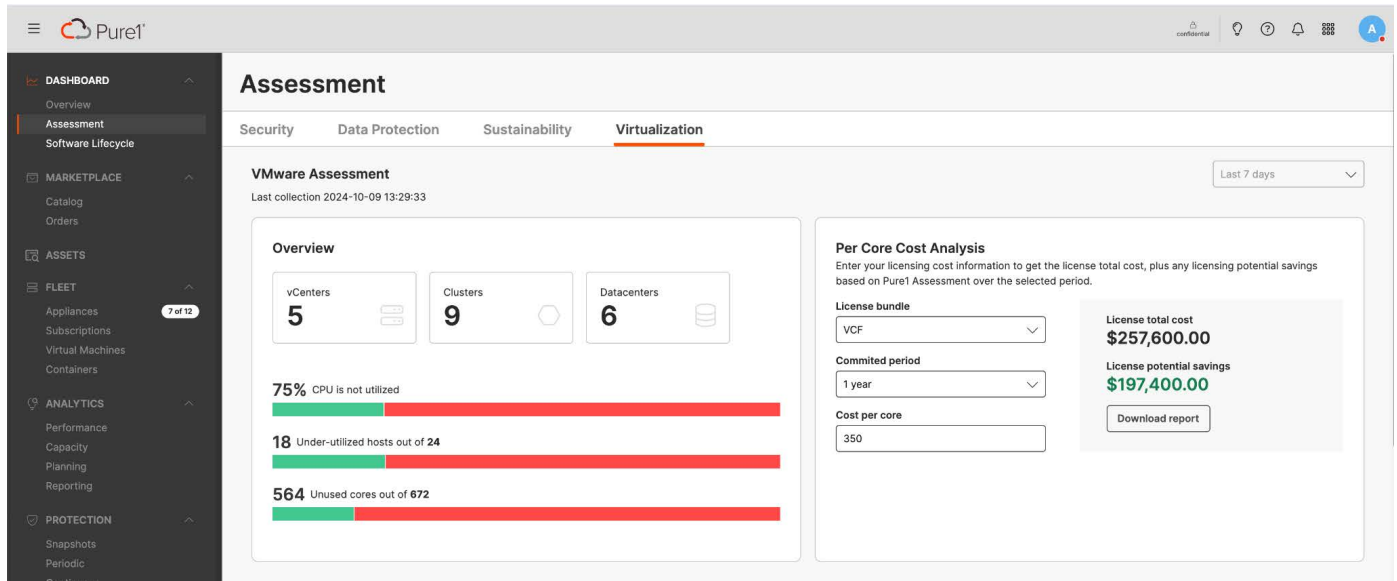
Pure1

confidential

A

DASHBOARD
Overview
Assessment
Software Lifecycle

MARKETPLACE
Catalog
Orders

ASSETS

FLEET
Appliances 7 of 12
Subscriptions
Virtual Machines
Containers

ANALYTICS
Performance
Capacity
Planning
Reporting

PROTECTION
Snapshots
Periodic
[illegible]

Assessment

Security Data Protection Sustainability Virtualization

VMware Assessment
Last collection 2024-10-09 13:29:33

Last 7 days

Overview

vCenters
5

Clusters
9

Datacenters
6

75% CPU is not utilized

18 Under-utilized hosts out of 24

564 Unused cores out of 672

Per Core Cost Analysis
Enter your licensing cost information to get the license total cost, plus any licensing potential savings based on Pure1 Assessment over the selected period.

License bundle
VCF

Commited period
1 year

Cost per core
350

License total cost
$257,600.00

License potential savings
$197,400.00

Download report